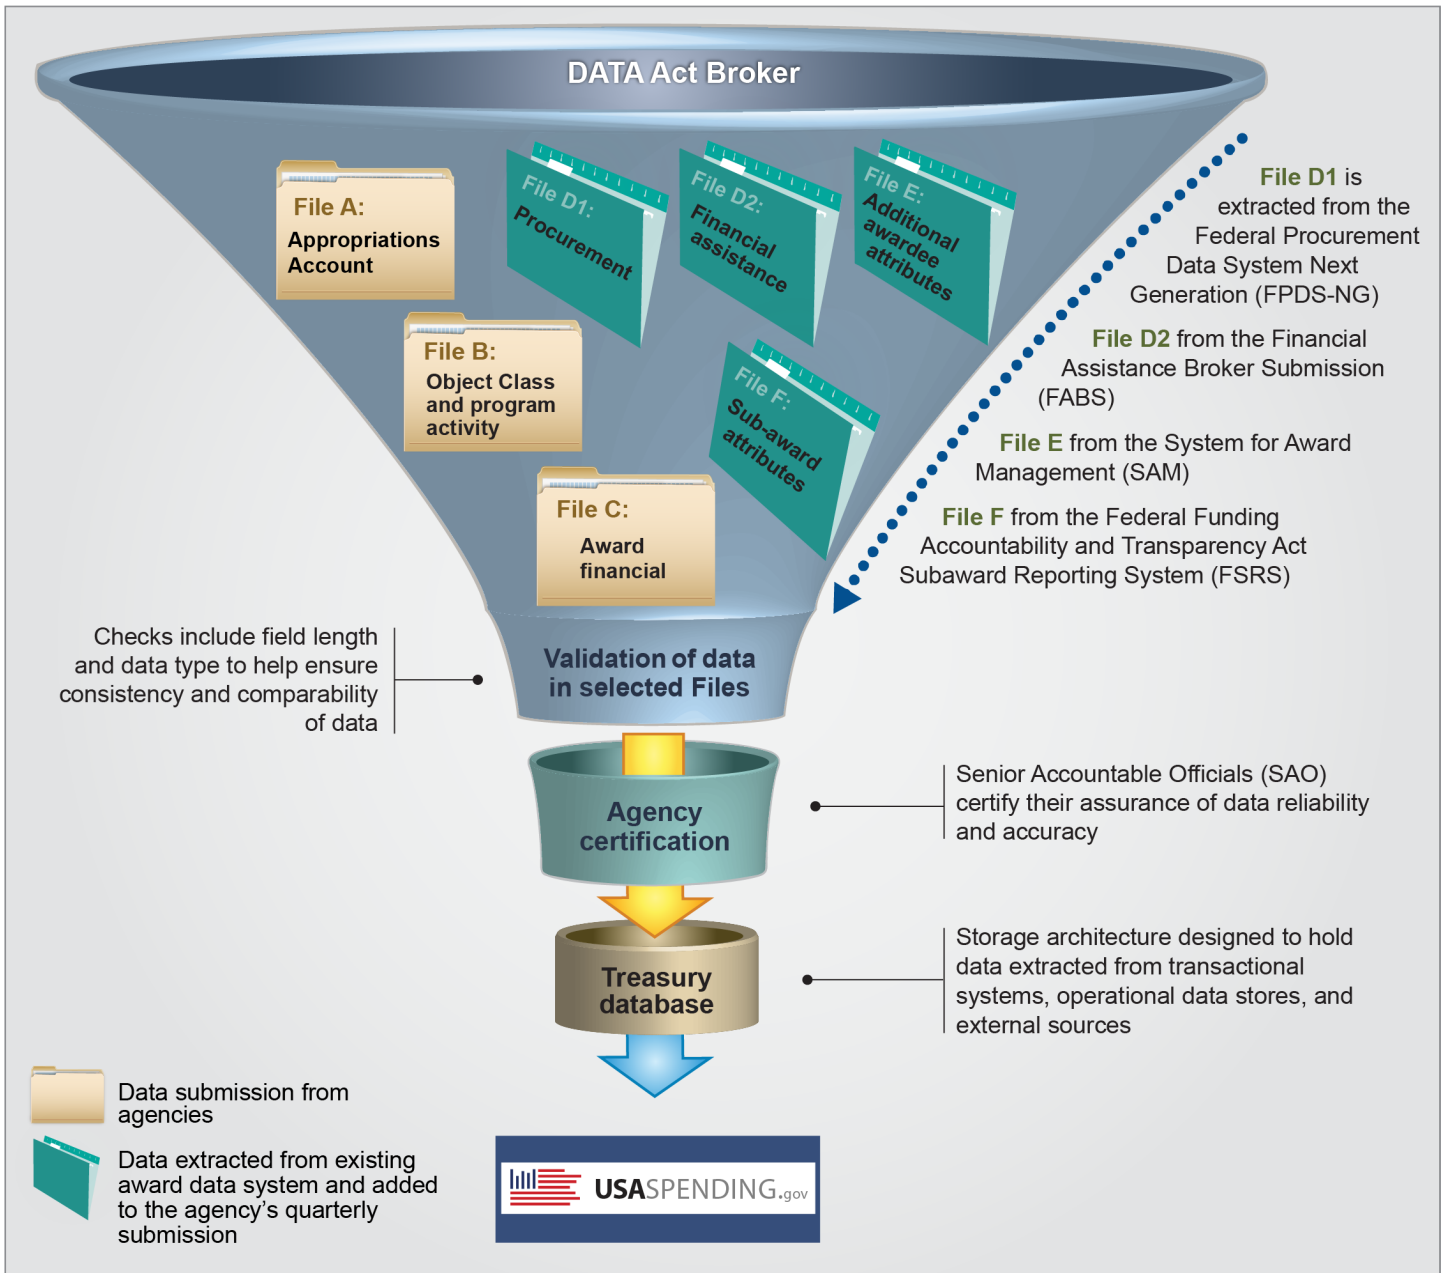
DATA Act Broker

File A:
Appropriations Account

File D1:
Procurement

File D2:
Financial assistance

File E:
Additional awardee attributes

File B:
Object Class and program activity

File F:
Sub-award attributes

File C:
Award financial

File D1 is extracted from the Federal Procurement Data System Next Generation (FPDS-NG)

File D2 from the Financial Assistance Broker Submission (FABS)

File E from the System for Award Management (SAM)

File F from the Federal Funding Accountability and Transparency Act Subaward Reporting System (FSRS)

Checks include field length and data type to help ensure consistency and comparability of data

Validation of data in selected Files

Agency certification

Senior Accountable Officials (SAO) certify their assurance of data reliability and accuracy

Treasury database

Storage architecture designed to hold data extracted from transactional systems, operational data stores, and external sources

Data submission from agencies

Data extracted from existing award data system and added to the agency's quarterly submission

USASPENDING.gov